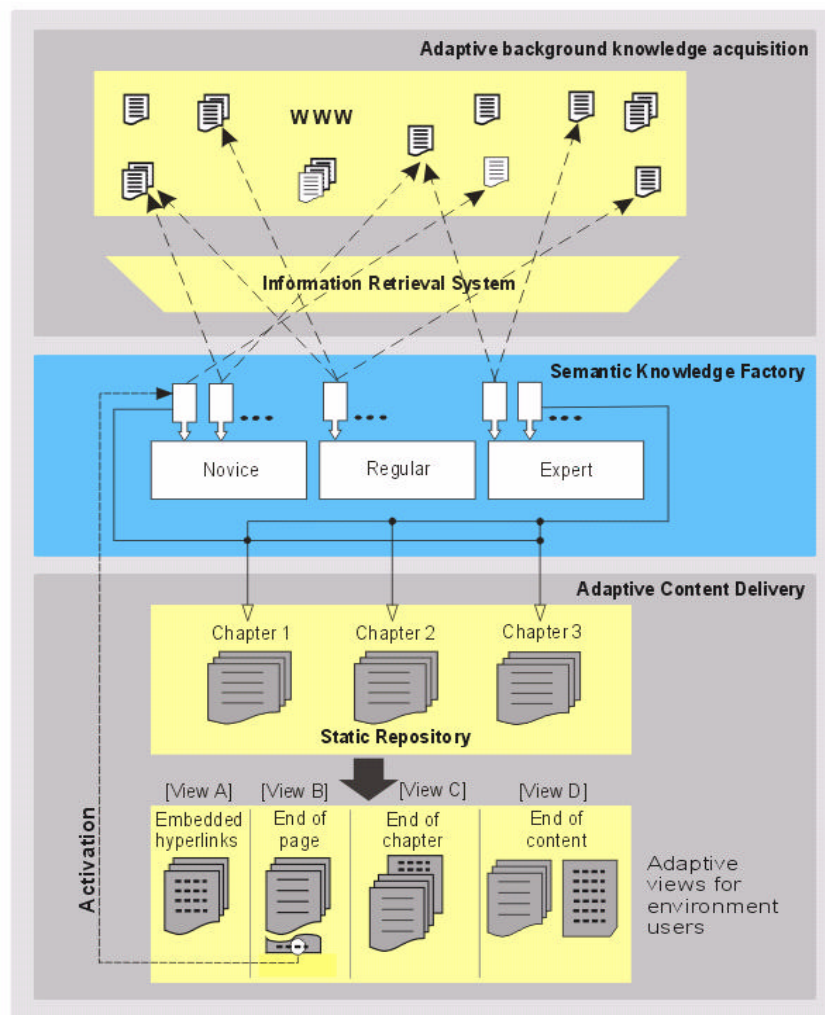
Adaptive background knowledge acquisition

WWW

Information Retrieval System

Semantic Knowledge Factory

Novice

Regular

Expert

Adaptive Content Delivery

Chapter 1

Chapter 2

Chapter 3

Static Repository

[View A]
Embedded hyperlinks

[View B]
End of page

[View C]
End of chapter

[View D]
End of content

Adaptive views for environment users

Activation